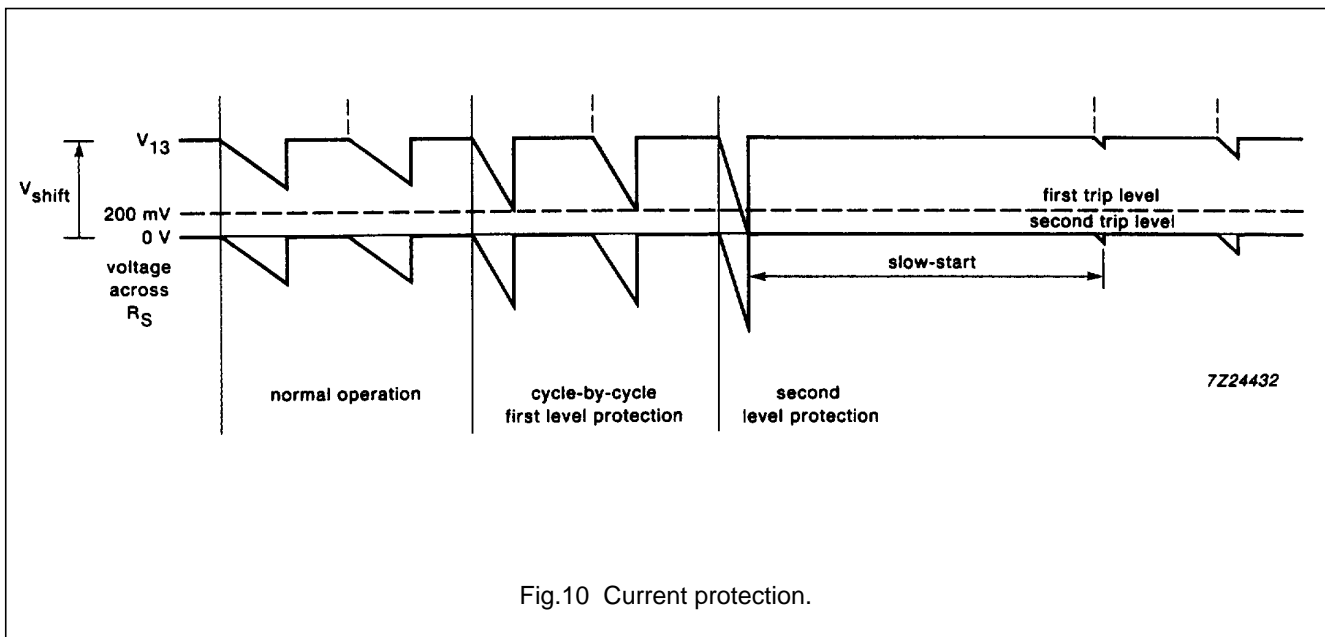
$V_{13}$

$V_{shift}$

200 mV

0 V

voltage across $R_S$

first trip level

second trip level

slow-start

7Z24432

normal operation

cycle-by-cycle first level protection

second level protection

Fig.10 Current protection.